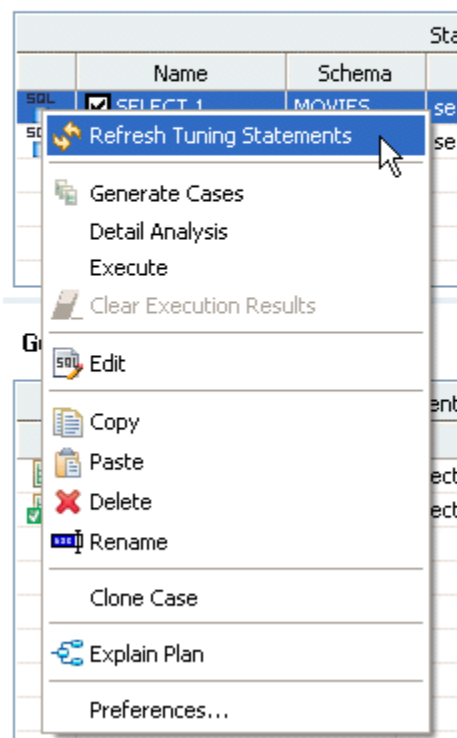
Sta

| | Name | Schema | |
|---|---|---|---|
| SQL | SELECT 1 | MOVIES | se |
| SQL | | | se |

Refresh Tuning Statements

Generate Cases
Detail Analysis
Execute
Clear Execution Results

Edit

Copy
Paste
Delete
Rename

Clone Case

Explain Plan

Preferences...

G

ent
ect
ect